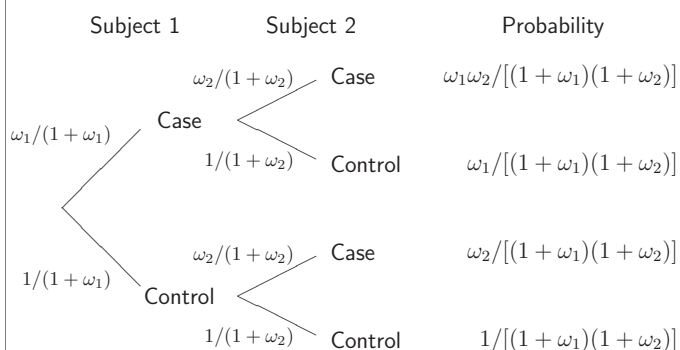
Subject 1 Subject 2 Probability

$\omega_2/(1+\omega_2)$ Case $\omega_1\omega_2/[(1+\omega_1)(1+\omega_2)]$

$\omega_1/(1+\omega_1)$ Case

$1/(1+\omega_2)$ Control $\omega_1/[(1+\omega_1)(1+\omega_2)]$

$\omega_2/(1+\omega_2)$ Case $\omega_2/[(1+\omega_1)(1+\omega_2)]$

$1/(1+\omega_1)$ Control

$1/(1+\omega_2)$ Control $1/[(1+\omega_1)(1+\omega_2)]$